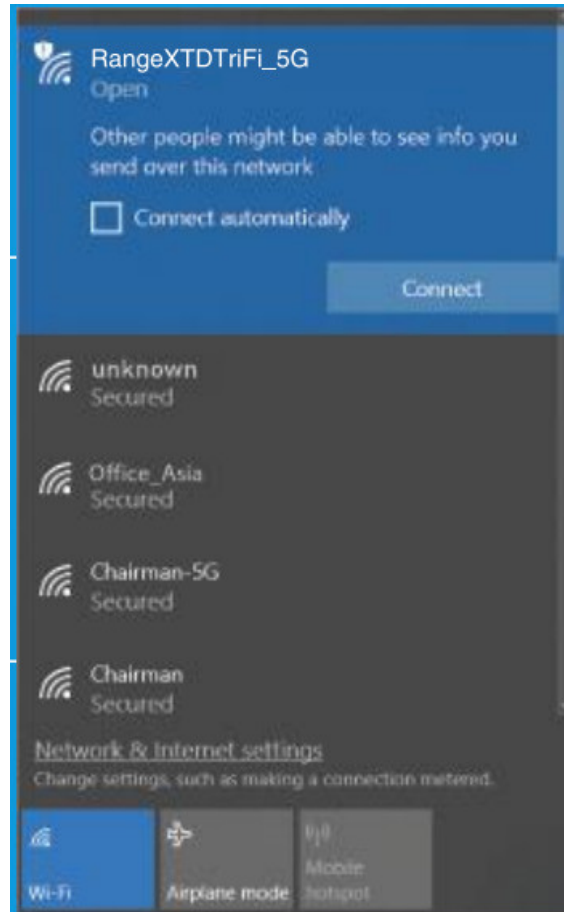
RangeXTDTriFi_5G
Open

Other people might be able to see info you send over this network

Connect automatically

Connect

unknown
Secured

Office_Asia
Secured

Chairman-5G
Secured

Chairman
Secured

Network & Internet settings
Change settings, such as making a connection metered.

Wi-Fi

Airplane mode

Mobile hotspot